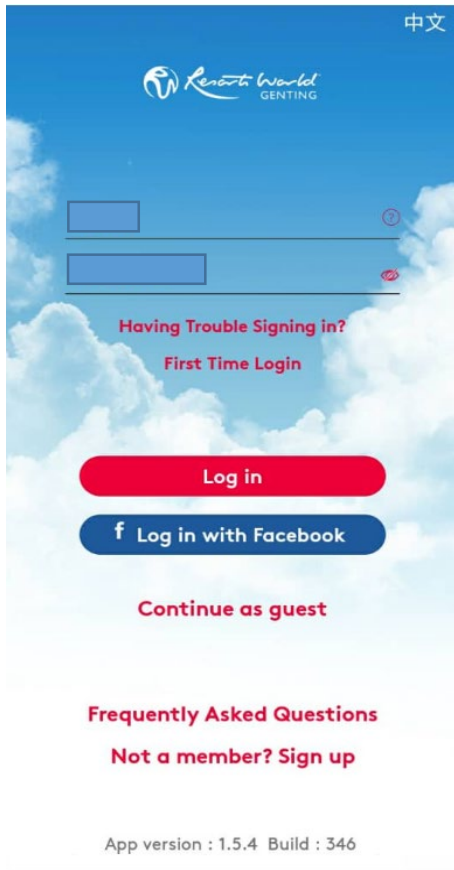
中文

Resorts World GENTING

?

Having Trouble Signing in?

First Time Login

Log in

f Log in with Facebook

Continue as guest

Frequently Asked Questions

Not a member? Sign up

App version : 1.5.4 Build : 346